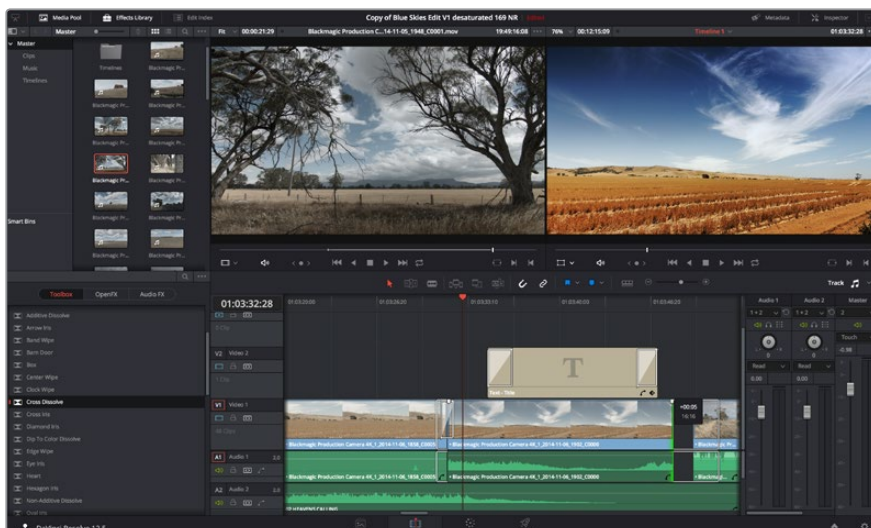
Media Pool
Effects Library
Edit Index
Copy of Blue Skies Edit V1 desaturated 169 NR
Metadata
Inspector
Master
Fit
00:00:21:29
Blackmagic Production C...14-11-05_1948_C0001.mov
19:49:16:08
76%
00:12:15:09
Timeline 1
01:03:32:28
Master
Clips
Music
Timelines
Timeline
Blackmagic Pr...
Blackmagic Pr...
Blackmagic Pr...
Blackmagic Pr...
Blackmagic Pr...
Blackmagic Pr...
Blackmagic Pr...
Blackmagic Pr...
Blackmagic Pr...
Blackmagic Pr...
Blackmagic Pr...
Blackmagic Pr...
Blackmagic Pr...
Smart Bins
Toolbox
OpenFX
Audio FX
Track
Additive Dissolve
Arrow Iris
Band Wipe
Barn Door
Box
Center Wipe
Clock Wipe
Cross Dissolve
Cross Iris
Diamond Iris
Dip To Color Dissolve
Edge Wipe
Eye Iris
Heart
Hexagon Iris
Non-Additive Dissolve
Oval Iris
01:03:32:28
V2 Video 2
V1 Video 1
A1 Audio 1
A2 Audio 2
T
Text - Title
Blackmagic Production Camera 4K_1_2014-11-06_1858_C0005
Blackmagic Production Camera 4K_1_2014-11-06_1902_C0005
Blackmagic Pr...
Audio 1
Audio 2
Master
Touch
Read
Read
0.00
0.00
-0.98
DaVinci Resolve 12.5